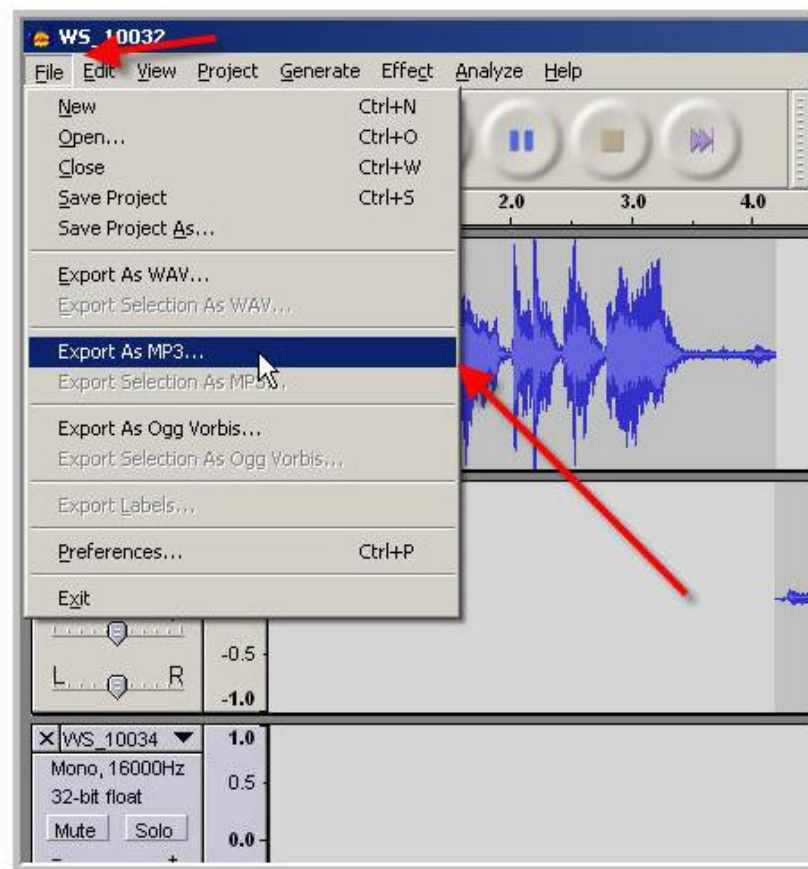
WS_10032

File Edit View Project Generate Effect Analyze Help

New Ctrl+N
Open... Ctrl+O
Close Ctrl+W
Save Project Ctrl+S
Save Project As...

Export As WAV...
Export Selection As WAV...

Export As MP3...
Export Selection As MP3...

Export As Ogg Vorbis...
Export Selection As Ogg Vorbis...

Export Labels...

Preferences... Ctrl+P

Exit

2.0 3.0 4.0

L R
-0.5
-1.0

WS_10034
Mono, 16000Hz
32-bit float
Mute Solo
1.0
0.5
0.0